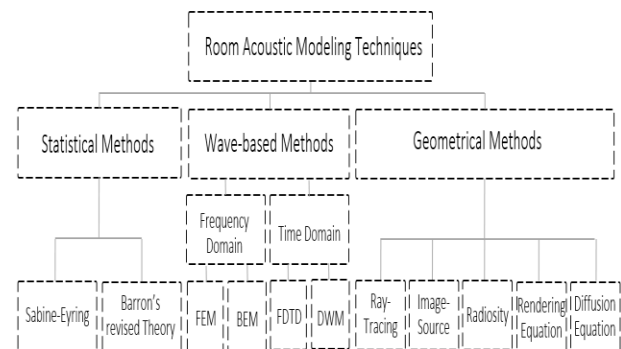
Room Acoustic Modeling Techniques

Statistical Methods

Wave-based Methods

Geometrical Methods

Frequency Domain

Time Domain

Sabine-Eyring

Barron's revised Theory

FEM

BEM

FDTD

DWM

Ray-Tracing

Image-Source

Radiosity

Rendering Equation

Diffusion Equation